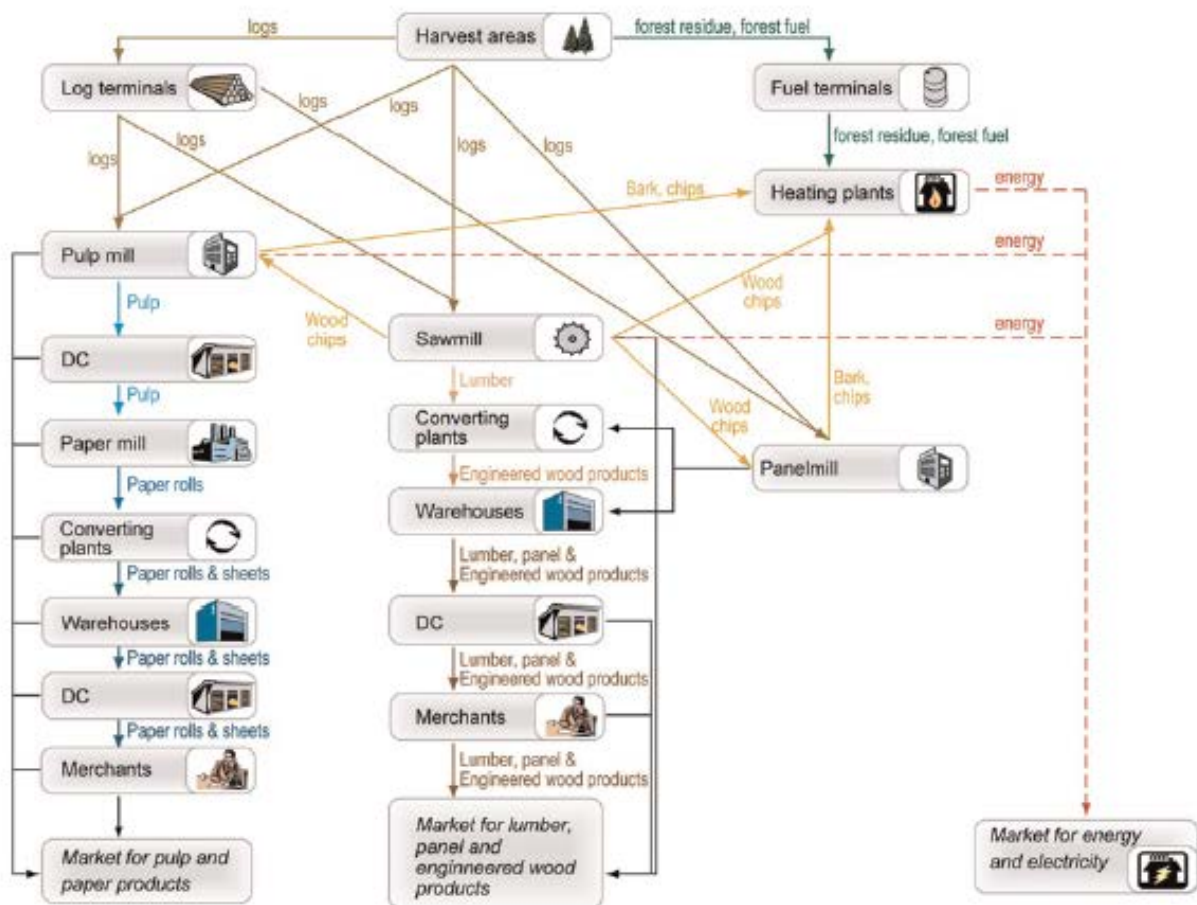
logs

Harvest areas

forest residue, forest fuel

Log terminals

logs

logs

Fuel terminals

logs

logs

logs

logs

forest residue, forest fuel

Bark, chips

Heating plants

energy

Pulp mill

energy

Pulp

Wood chips

Wood chips

Sawmill

energy

DC

Pulp

Lumber

Bark, chips

Paper mill

Converting plants

Wood chips

Paper rolls

Engineered wood products

Panelmill

Converting plants

Warehouses

Paper rolls & sheets

Lumber, panel & Engineered wood products

Warehouses

Paper rolls & sheets

DC

DC

Lumber, panel & Engineered wood products

Paper rolls & sheets

Merchants

Merchants

Lumber, panel & Engineered wood products

Market for pulp and paper products

Market for lumber, panel and enginneered wood products

Market for energy and electricity